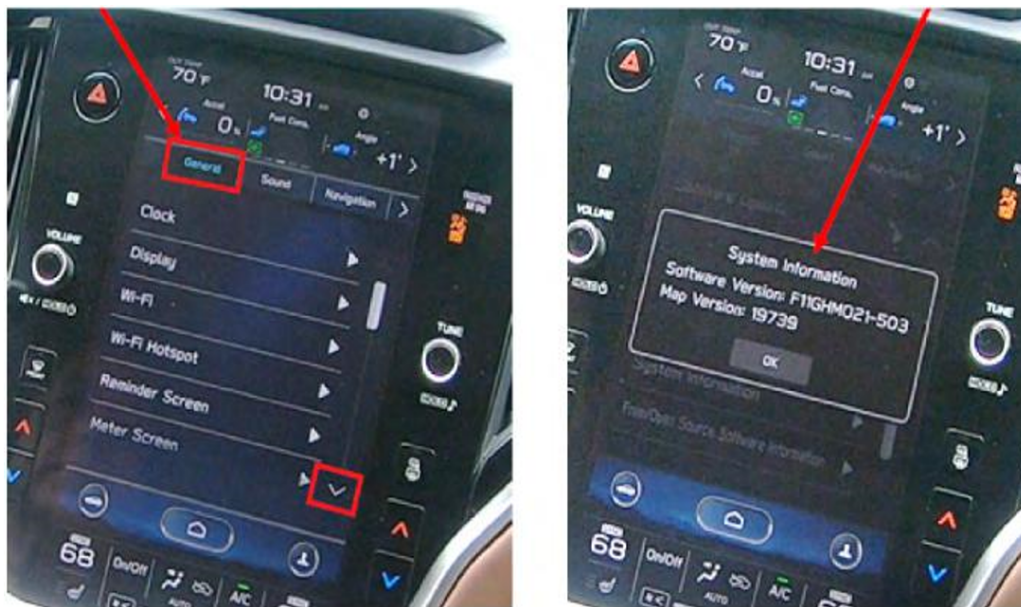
70°F
10:31
Accel
0%
Fuel Cons.
Angle
+1°
General
Sound
Navigation
Clock
Display
Wi-Fi
Wi-Fi Hotspot
Reminder Screen
Meter Screen
VOLUME
TUNE
68
On/Off
AUTO
A/C

70°F
10:31
Accel
0%
Fuel Cons.
Angle
+1°
System Information
Software Version: F11GHM021-503
Map Version: 19739
OK
System Information
Free/Open Source Software Information
VOLUME
TUNE
68
On/Off
AUTO
A/C